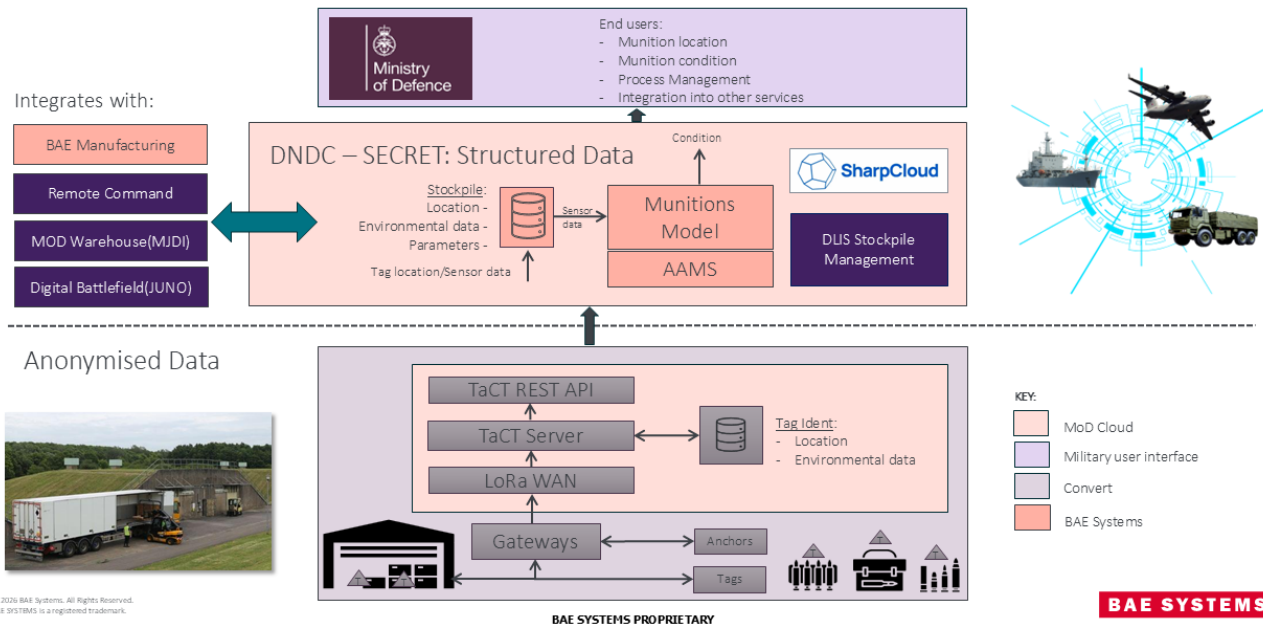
Ministry of Defence

End users:
- Munition location
- Munition condition
- Process Management
- Integration into other services

Integrates with:

BAE Manufacturing

Remote Command

MOD Warehouse(MJDI)

Digital Battlefield(JUNO)

DNDC – SECRET: Structured Data

Condition

SharpCloud

Stockpile:
Location -
Environmental data -
Parameters -

Sensor data

Munitions Model

AAMS

DLIS Stockpile Management

Tag location/Sensor data

Anonymised Data

TaCT REST API

TaCT Server

LoRa WAN

Tag Ident:
- Location
- Environmental data

Gateways

Anchors

Tags

T

T

T

T

T

KEY:

MoD Cloud

Military user interface

Convert

BAE Systems

2026 BAE Systems. All Rights Reserved.
E SYSTEMS is a registered trademark.

BAE SYSTEMS PROPRIETARY

BAE SYSTEMS